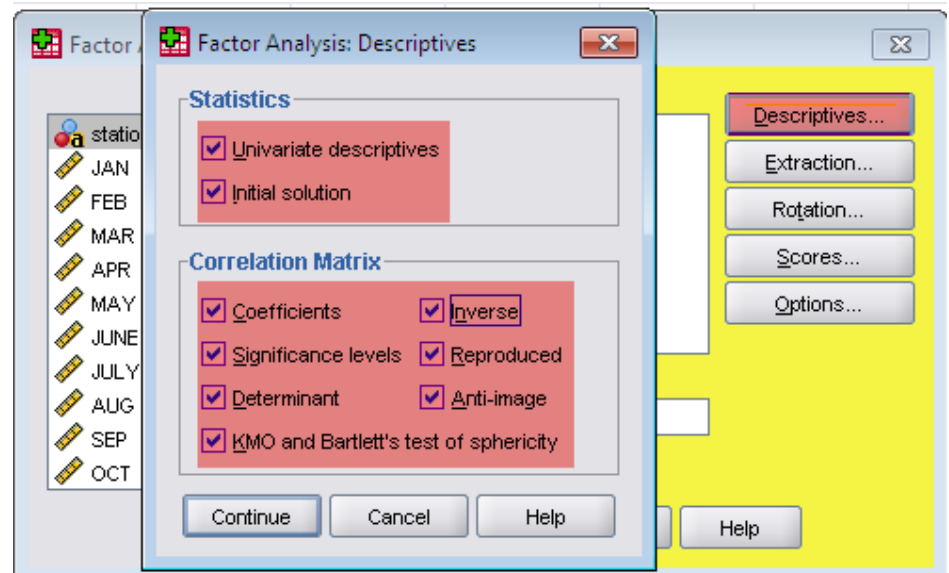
Factor A

statio
JAN
FEB
MAR
APR
MAY
JUNE
JULY
AUG
SEP
OCT

Descriptives...
Extraction...
Rotation...
Scores...
Options...

Help

Factor Analysis: Descriptives

Statistics
Univariate descriptives
Initial solution

Correlation Matrix
Coefficients
Inverse
Significance levels
Reproduced
Determinant
Anti-image
KMO and Bartlett's test of sphericity

Continue
Cancel
Help